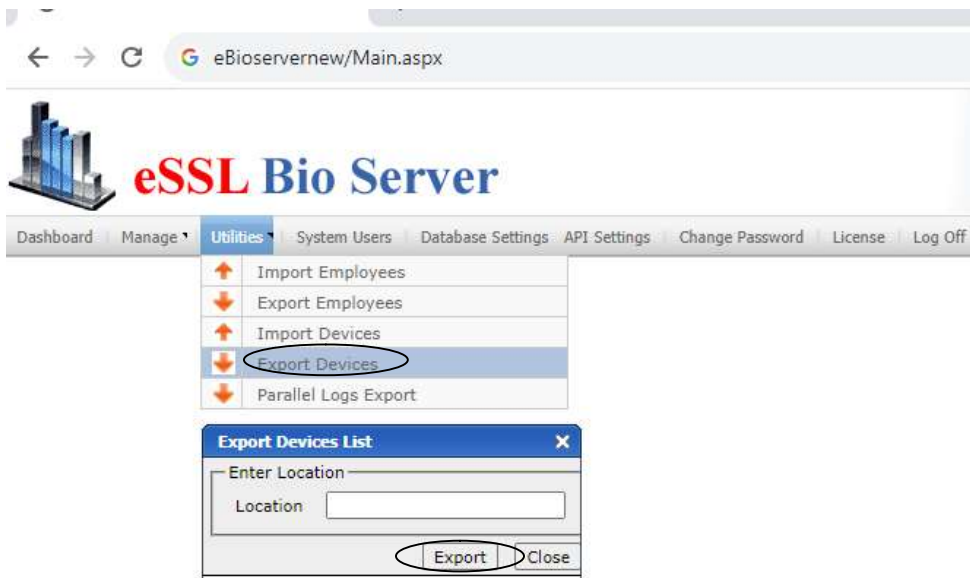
eBioservernew/Main.aspx

eSSL Bio Server

Dashboard | Manage | Utilities | System Users | Database Settings | API Settings | Change Password | License | Log Off

Import Employees
Export Employees
Import Devices
Export Devices
Parallel Logs Export

Export Devices List ×

Enter Location
Location

Export Close